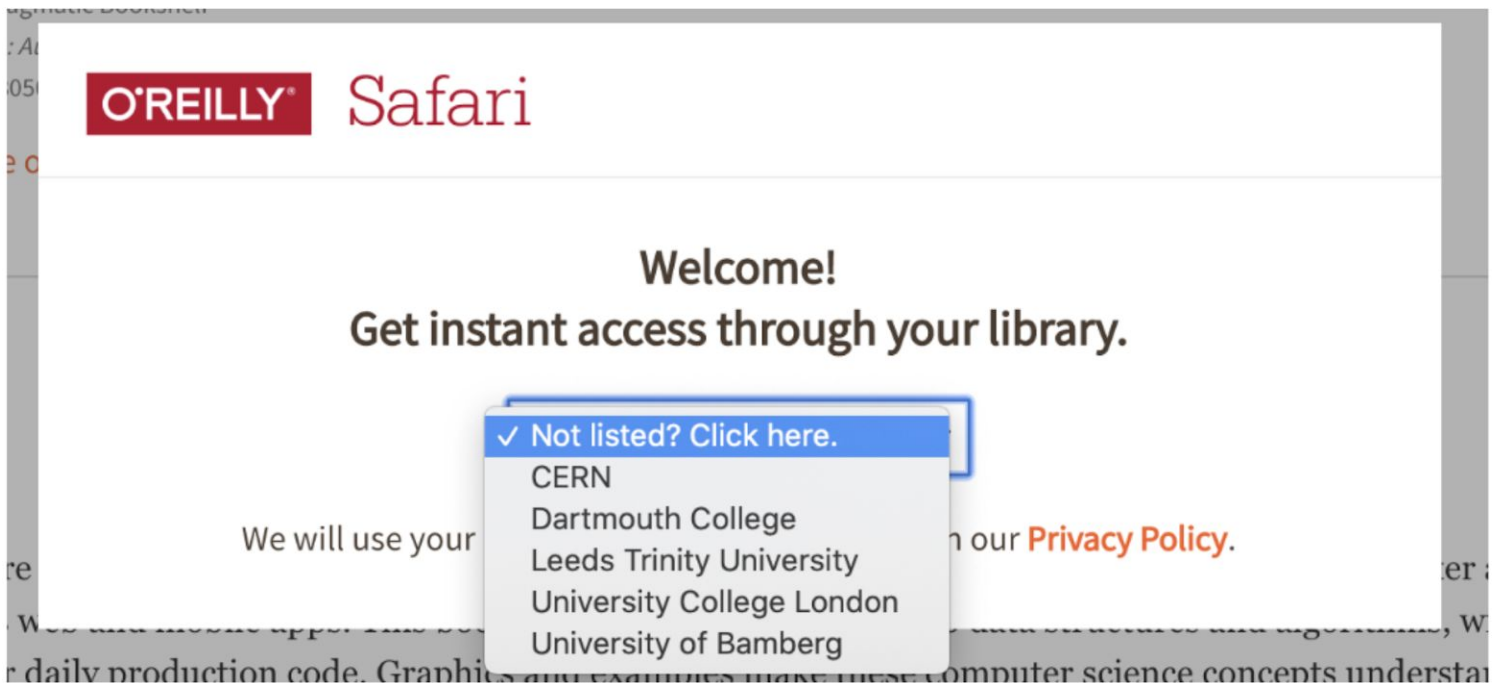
O'REILLY Safari

Welcome!
Get instant access through your library.

✓ Not listed? Click here.
CERN
Dartmouth College
Leeds Trinity University
University College London
University of Bamberg

We will use your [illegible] n our Privacy Policy.